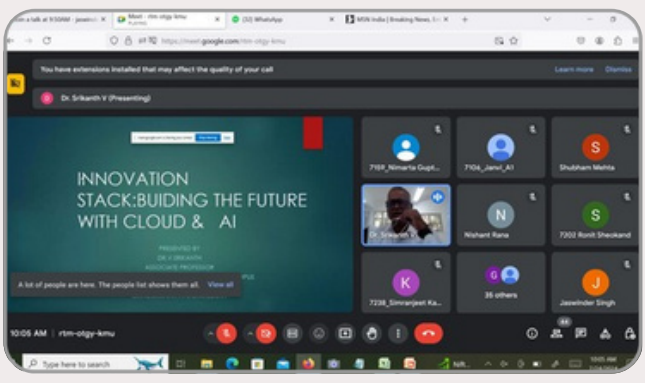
on a talk at 9:30AM - jawaha ×
Meet - rtm-otgy-kmu
(32) WhatsApp
MSN India | Breaking News, E ×
https://meet.google.com/rtm-otgy-kmu
You have extensions installed that may affect the quality of your call
Learn more
Dismiss
Dr. Srikanth V (Presenting)
INNOVATION STACK:BUIDING THE FUTURE WITH CLOUD & AI
PRESENTED BY
DR V SRIKANTH
ASSOCIATE PROFESSOR
A lot of people are here. The people list shows them all.
View all
7159_Nimarta Gupt...
7106_Janvi_AI
Shubham Mehta
Dr. Srikanth V
Nishant Rana
7202 Ronit Sheokand
7238_Simranjeet Ka...
35 others
Jaswinder Singh
10:05 AM | rtm-otgy-kmu
Type here to search
10:05 AM